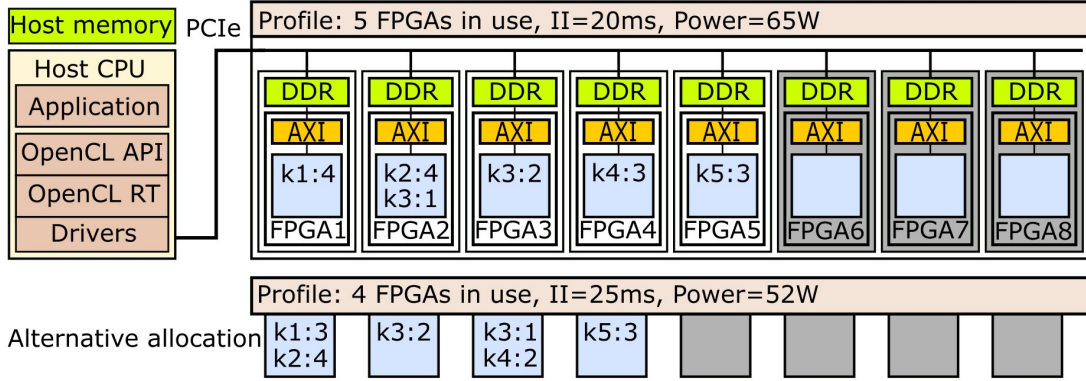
Host memory
PCIe
Profile: 5 FPGAs in use, II=20ms, Power=65W
Host CPU
Application
OpenCL API
OpenCL RT
Drivers

DDR
AXI
k1:4
FPGA1

DDR
AXI
k2:4
k3:1
FPGA2

DDR
AXI
k3:2
FPGA3

DDR
AXI
k4:3
FPGA4

DDR
AXI
k5:3
FPGA5

DDR
AXI
FPGA6

DDR
AXI
FPGA7

DDR
AXI
FPGA8

Profile: 4 FPGAs in use, II=25ms, Power=52W
Alternative allocation
k1:3
k2:4
k3:2
k3:1
k4:2
k5:3